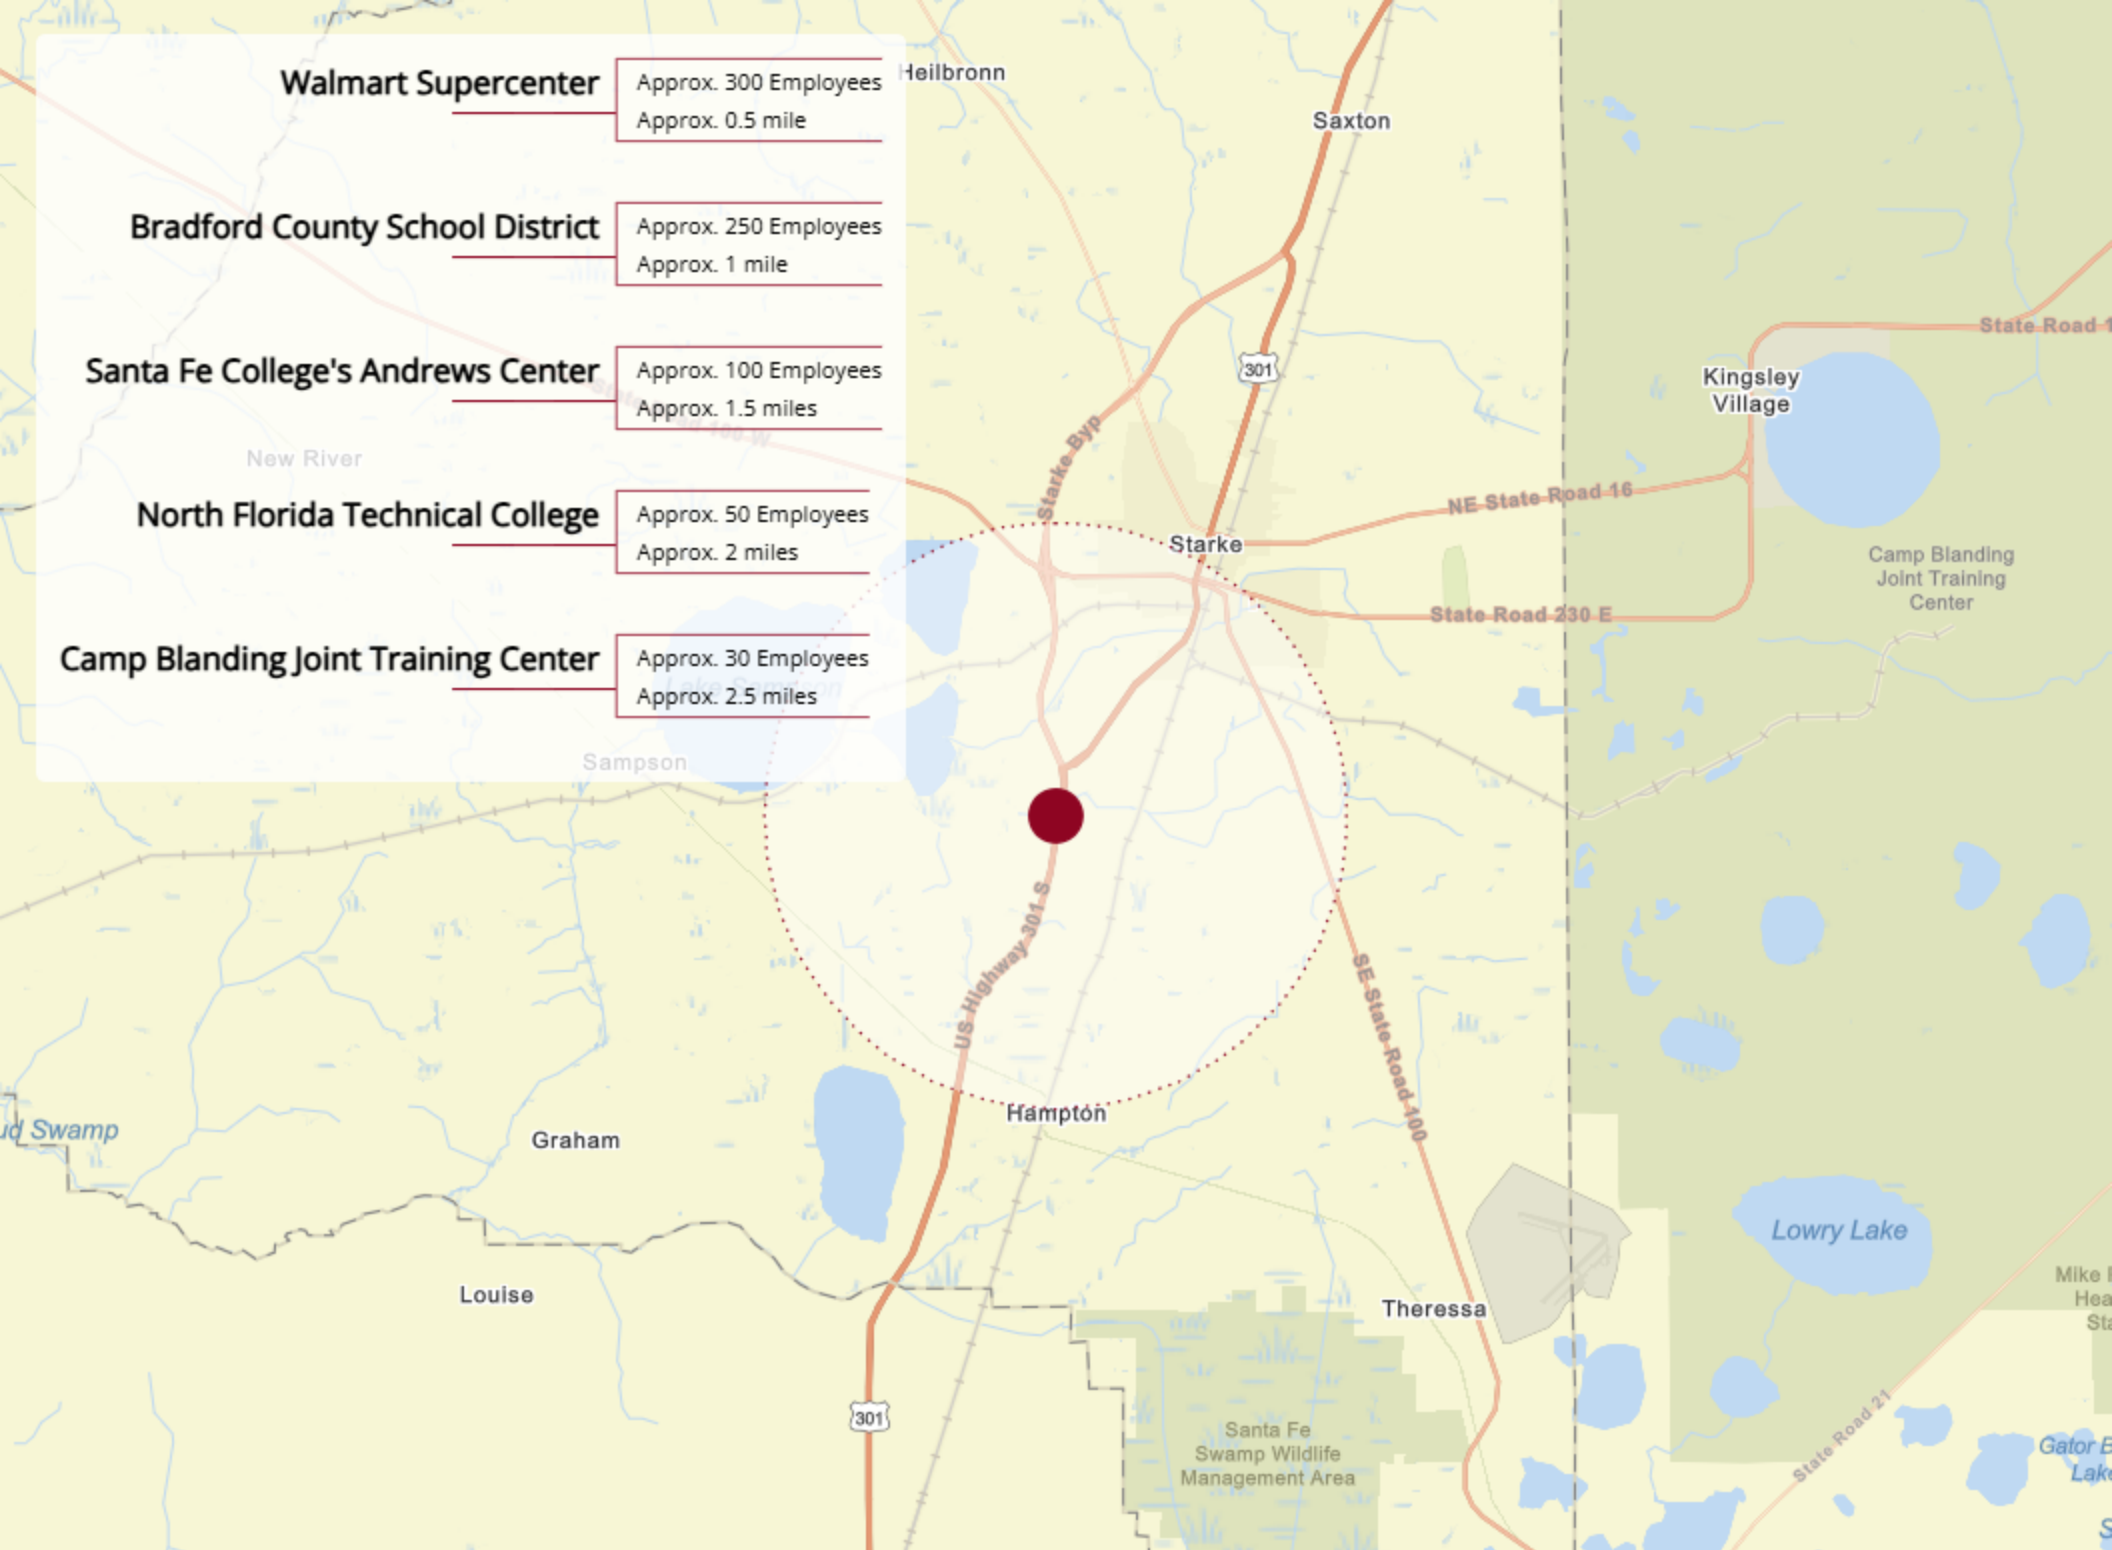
Walmart Supercenter
Approx. 300 Employees
Approx. 0.5 mile

Bradford County School District
Approx. 250 Employees
Approx. 1 mile

Santa Fe College's Andrews Center
Approx. 100 Employees
Approx. 1.5 miles

North Florida Technical College
Approx. 50 Employees
Approx. 2 miles

Camp Blanding Joint Training Center
Approx. 30 Employees
Approx. 2.5 miles

Heilbronn
Saxton
301
Starke Byp
Kingsley Village
State Road 1
NE State Road 16
Starke
New River
Camp Blanding Joint Training Center
State Road 230 E
Sampson
US Highway 301 S
SE State Road 100
Hampton
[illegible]d Swamp
Graham
Lowry Lake
Louise
Theressa
Mike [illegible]
Hea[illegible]
Sta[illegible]
301
Santa Fe Swamp Wildlife Management Area
State Road 21
Gator B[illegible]
Lak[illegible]